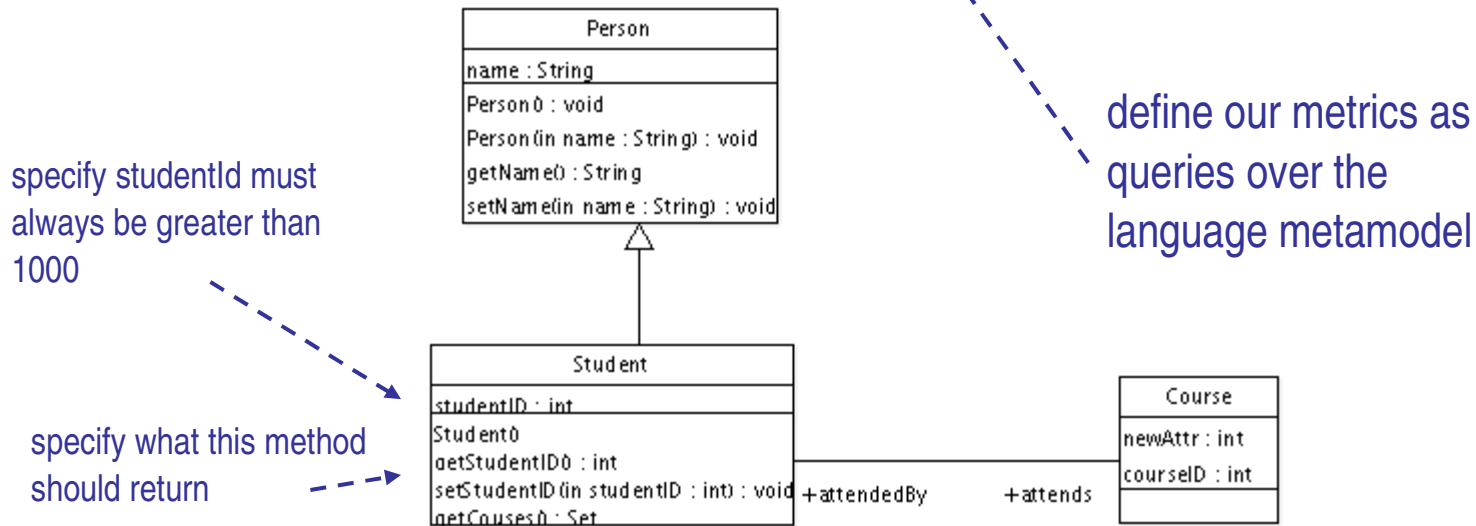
Person
name : String
Person() : void
Person(in name : String) : void
getName() : String
setName(in name : String) : void

define our metrics as queries over the language metamodel

specify studentId must always be greater than 1000

Student
studentID : int
Student()
getStudentID() : int
setStudentID(in studentID : int) : void
getCouses() : Set

specify what this method should return

+attendedBy
+attends

Course
newAttr : int
courseID : int